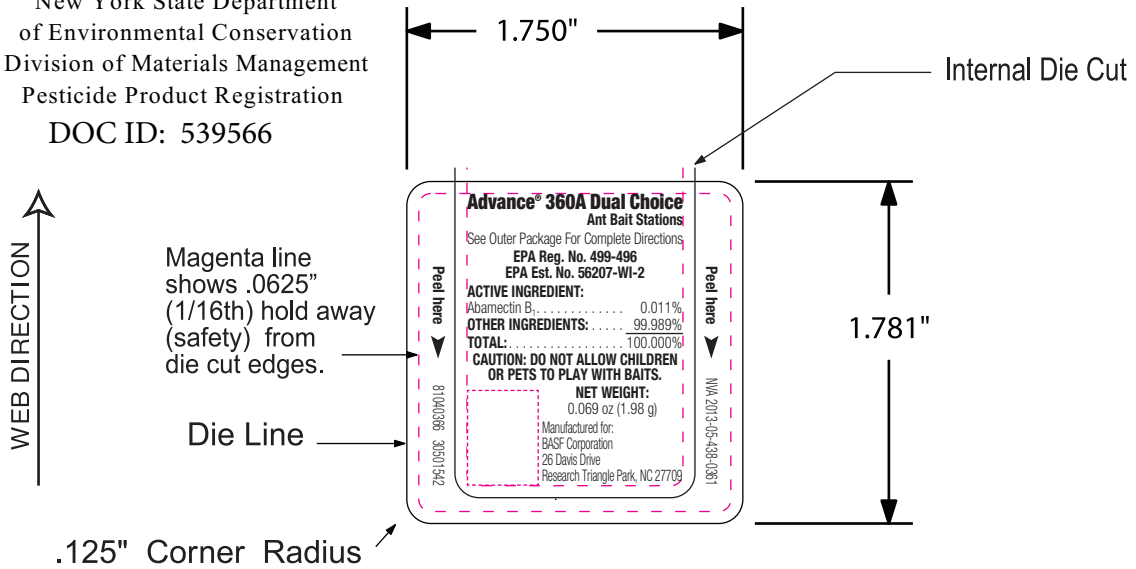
New York State Department of Environmental Conservation Division of Materials Management Pesticide Product Registration

DOC ID: 539566

1.750"

Internal Die Cut

WEB DIRECTION

Magenta line shows .0625" (1/16th) hold away (safety) from die cut edges.

Die Line

Advance® 360A Dual Choice
Ant Bait Stations
See Outer Package For Complete Directions
EPA Reg. No. 499-496
EPA Est. No. 56207-WI-2
ACTIVE INGREDIENT:
Abamectin $B_1$. . . . . . . . . . . . 0.011%
OTHER INGREDIENTS: . . . . . 99.989%
TOTAL: . . . . . . . . . . . . . . . 100.000%
CAUTION: DO NOT ALLOW CHILDREN OR PETS TO PLAY WITH BAITS.
NET WEIGHT:
0.069 oz (1.98 g)
Manufactured for:
BASF Corporation
26 Davis Drive
Research Triangle Park, NC 27709

Peel here

Peel here

81040366 3050542

NVA 2013-05-438-0361

1.781"

.125" Corner Radius